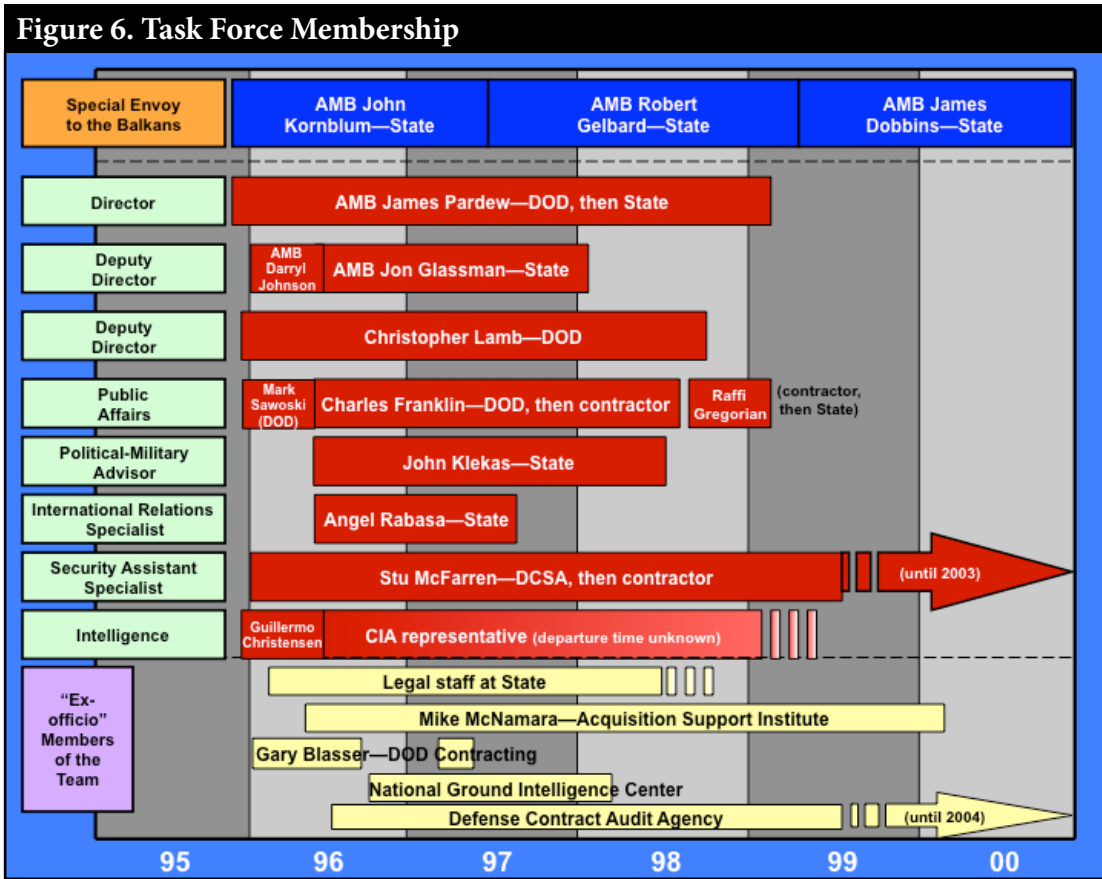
Figure 6. Task Force Membership

Special Envoy to the Balkans
AMB John Kornblum—State
AMB Robert Gelbard—State
AMB James Dobbins—State

Director
AMB James Pardew—DOD, then State

Deputy Director
AMB Darryl Johnson
AMB Jon Glassman—State

Deputy Director
Christopher Lamb—DOD

Public Affairs
Mark Sawoski (DOD)
Charles Franklin—DOD, then contractor
Raffi Gregorian
(contractor, then State)

Political-Military Advisor
John Klekas—State

International Relations Specialist
Angel Rabasa—State

Security Assistant Specialist
Stu McFarren—DCSA, then contractor
(until 2003)

Intelligence
Guillermo Christensen
CIA representative (departure time unknown)

"Ex-officio" Members of the Team
Legal staff at State
Mike McNamara—Acquisition Support Institute
Gary Blasser—DOD Contracting
National Ground Intelligence Center
Defense Contract Audit Agency
(until 2004)

95
96
97
98
99
00